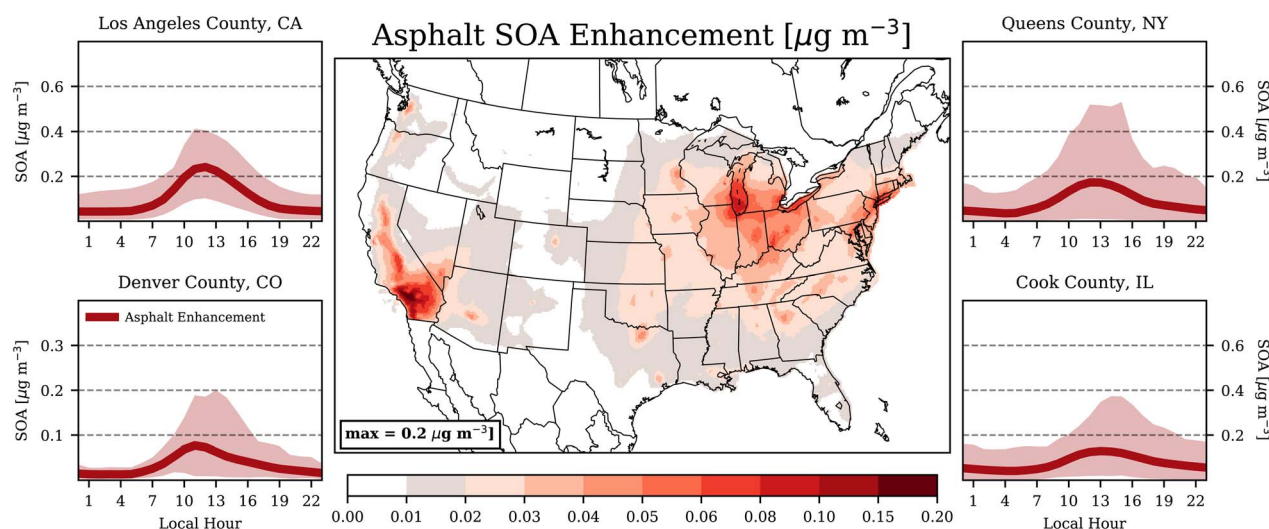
Asphalt SOA Enhancement [$\mu$g m$^{-3}$]

Los Angeles County, CA

SOA [$\mu$g m$^{-3}$]

0.6
0.4
0.2

1 4 7 10 13 16 19 22

Denver County, CO

Asphalt Enhancement

SOA [$\mu$g m$^{-3}$]

0.3
0.2
0.1

1 4 7 10 13 16 19 22

Local Hour

max = 0.2 $\mu$g m$^{-3}$

0.00 0.01 0.02 0.03 0.04 0.05 0.06 0.08 0.10 0.15 0.20

Queens County, NY

SOA [$\mu$g m$^{-3}$]

0.6
0.4
0.2

1 4 7 10 13 16 19 22

Cook County, IL

SOA [$\mu$g m$^{-3}$]

0.6
0.4
0.2

1 4 7 10 13 16 19 22

Local Hour